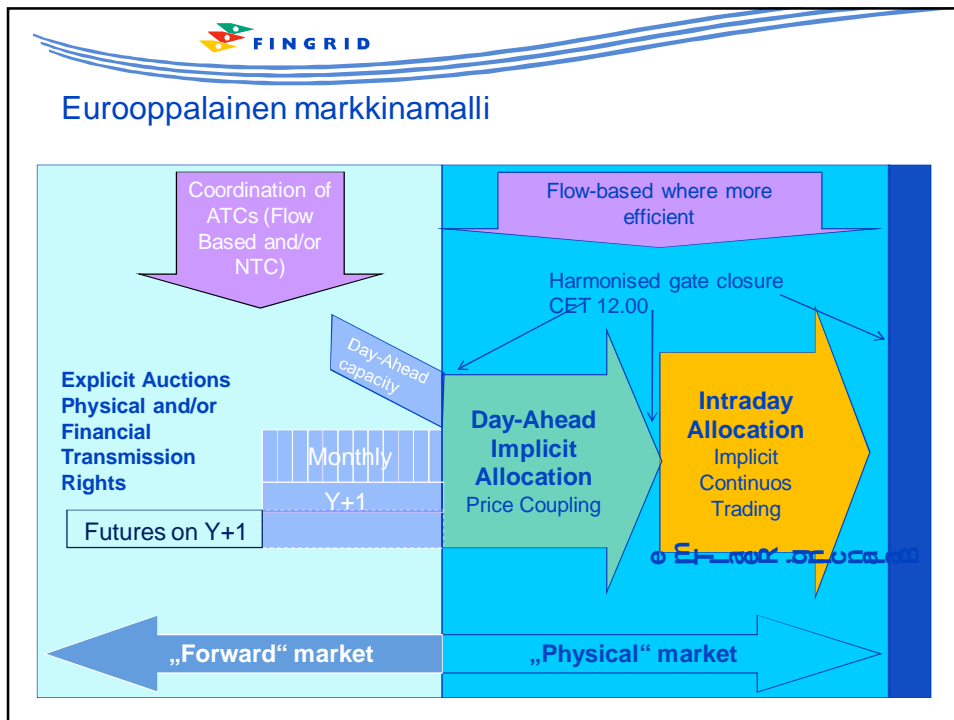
FINGRID

Eurooppalainen markkinamalli

Coordination of ATCs (Flow Based and/or NTC)

Flow-based where more efficient

Harmonised gate closure CET 12.00

Day-Ahead capacity

Explicit Auctions Physical and/or Financial Transmission Rights

Monthly

Y+1

Futures on Y+1

Day-Ahead Implicit Allocation
Price Coupling

Intraday Allocation
Implicit Continuos Trading

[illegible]

„Forward“ market

„Physical“ market